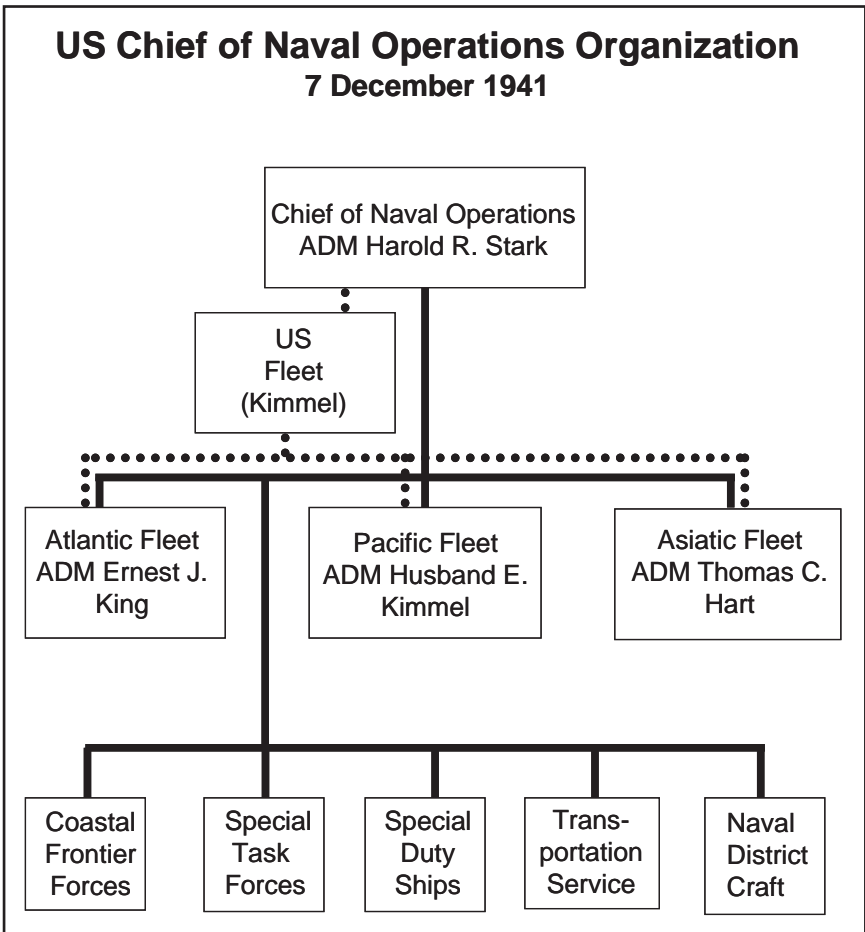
US Chief of Naval Operations Organization
7 December 1941

Chief of Naval Operations
ADM Harold R. Stark

US
Fleet
(Kimmel)

Atlantic Fleet
ADM Ernest J. King

Pacific Fleet
ADM Husband E. Kimmel

Asiatic Fleet
ADM Thomas C. Hart

Coastal Frontier Forces

Special Task Forces

Special Duty Ships

Transportation Service

Naval District Craft